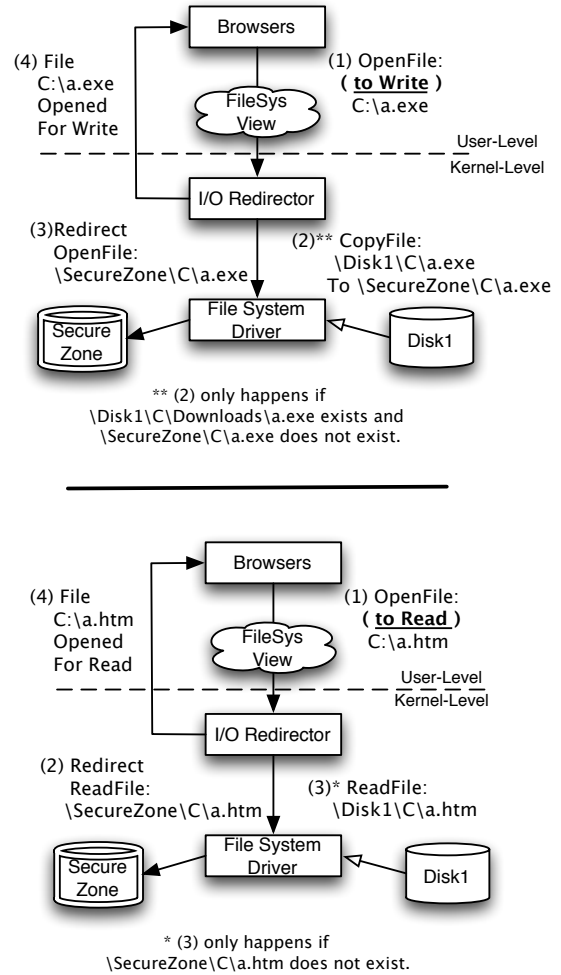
Browsers

(4) File C:\a.exe Opened For Write

(1) OpenFile: ( to Write ) C:\a.exe

FileSys View

User-Level

Kernel-Level

I/O Redirector

(3)Redirect OpenFile: \SecureZone\C\a.exe

(2)** CopyFile: \Disk1\C\a.exe To \SecureZone\C\a.exe

Secure Zone

File System Driver

Disk1

** (2) only happens if \Disk1\C\Downloads\a.exe exists and \SecureZone\C\a.exe does not exist.

Browsers

(4) File C:\a.htm Opened For Read

(1) OpenFile: ( to Read ) C:\a.htm

FileSys View

User-Level

Kernel-Level

I/O Redirector

(2) Redirect ReadFile: \SecureZone\C\a.htm

(3)* ReadFile: \Disk1\C\a.htm

Secure Zone

File System Driver

Disk1

* (3) only happens if \SecureZone\C\a.htm does not exist.